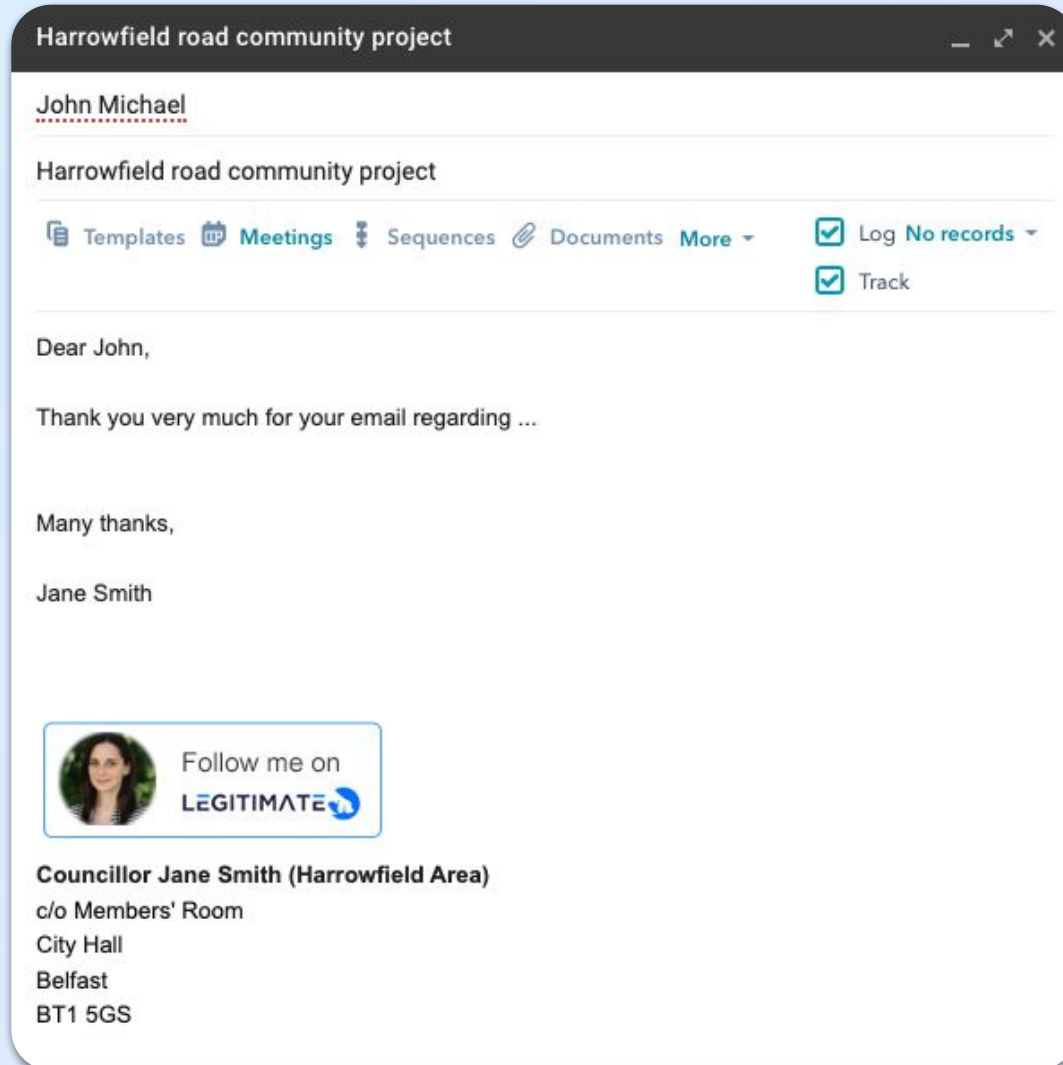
Harrowfield road community project

John Michael

Harrowfield road community project

Templates Meetings Sequences Documents More

Log No records

Track

Dear John,

Thank you very much for your email regarding ...

Many thanks,

Jane Smith

Follow me on
LEGITIMATE

**Councillor Jane Smith (Harrowfield Area)**
c/o Members' Room
City Hall
Belfast
BT1 5GS